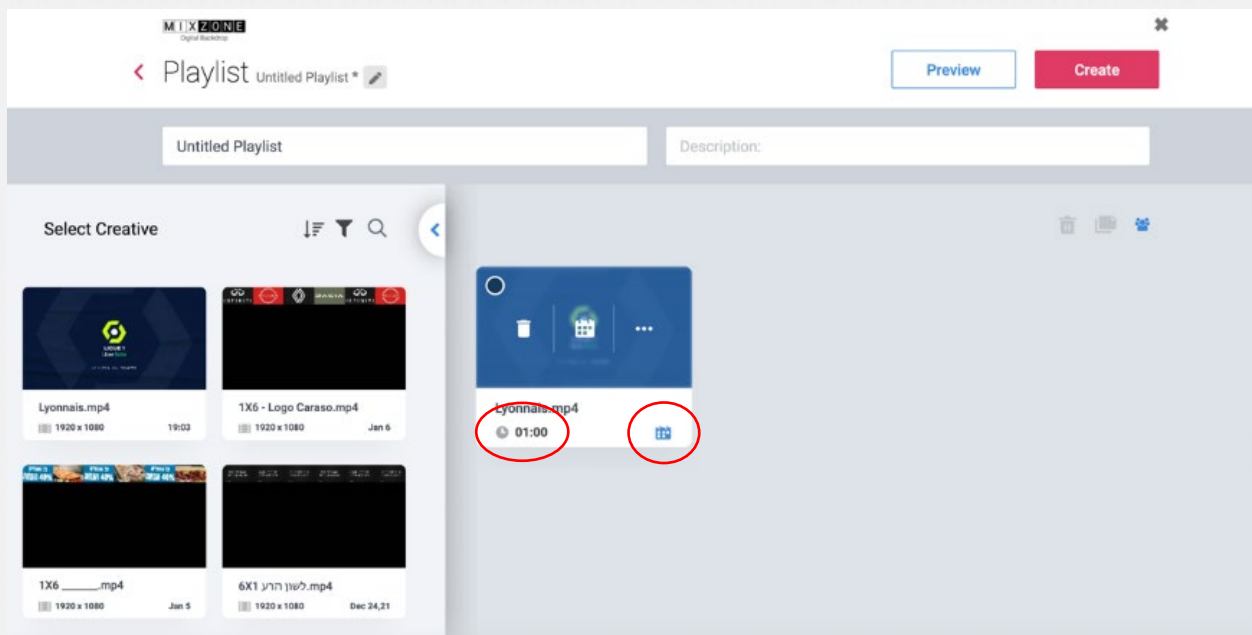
MIXZONE
Digital Backdrop

Playlist Untitled Playlist *

Preview
Create

Untitled Playlist
Description:

Select Creative

Lyonnais.mp4
1920 x 1080 19:03

1X6 - Logo Caraso.mp4
1920 x 1080 Jan 6

1X6 ______.mp4
1920 x 1080 Jan 5

6X1 לשון הרע.mp4
1920 x 1080 Dec 24,21

Lyonnais.mp4
01:00